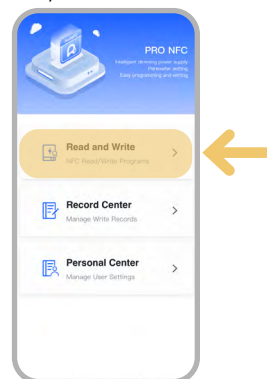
PRO NFC
Intelligent dimming power supply
Parameter setting
Easy programming and setting

Read and Write
NFC Read/Write Programs
>

Record Center
Manage Write Records
>

Personal Center
Manage User Settings
>